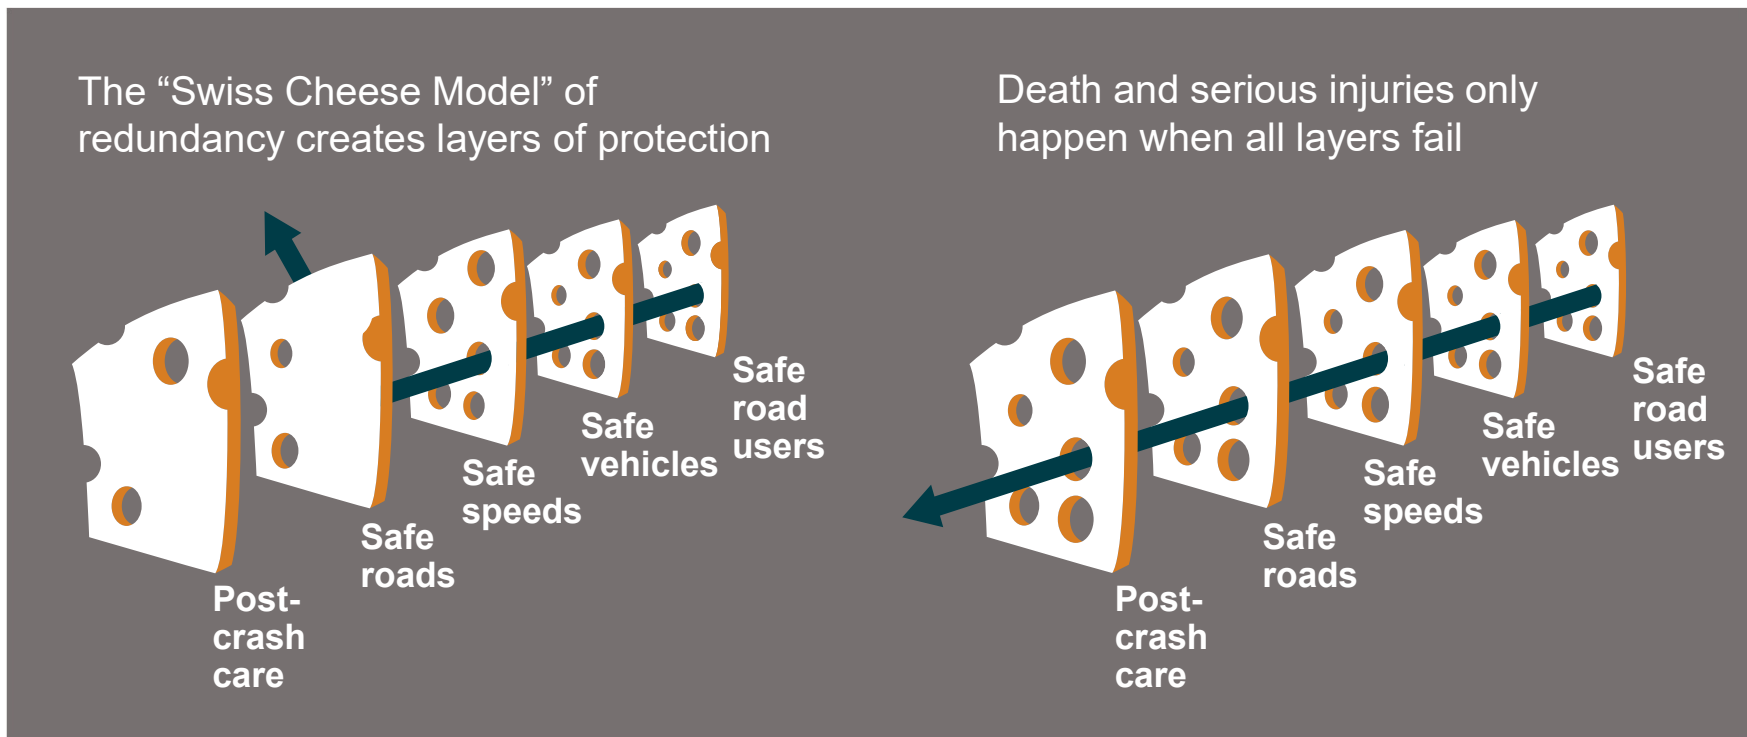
The “Swiss Cheese Model” of redundancy creates layers of protection

Safe road users

Safe vehicles

Safe speeds

Safe roads

Post-crash care

Death and serious injuries only happen when all layers fail

Safe road users

Safe vehicles

Safe speeds

Safe roads

Post-crash care